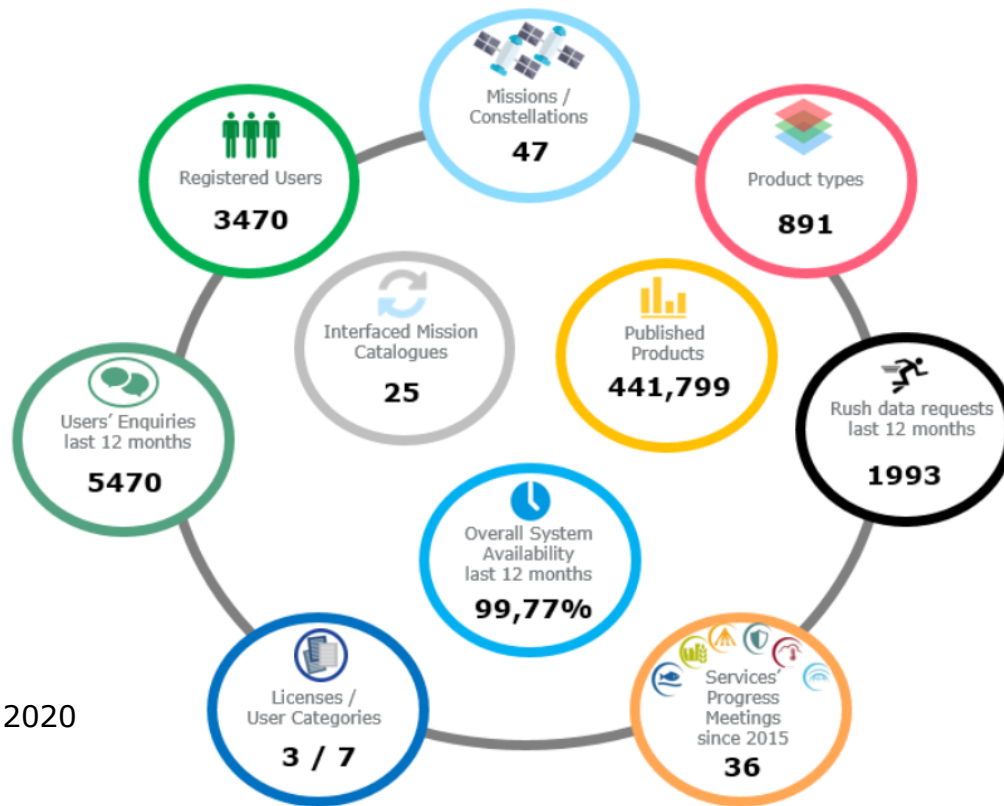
Missions / Constellations
47

Registered Users
3470

Product types
891

Interfaced Mission Catalogues
25

Published Products
441,799

Rush data requests last 12 months
1993

Users' Enquiries last 12 months
5470

Overall System Availability last 12 months
99,77%

Licenses / User Categories
3 / 7

Services' Progress Meetings since 2015
36

2020